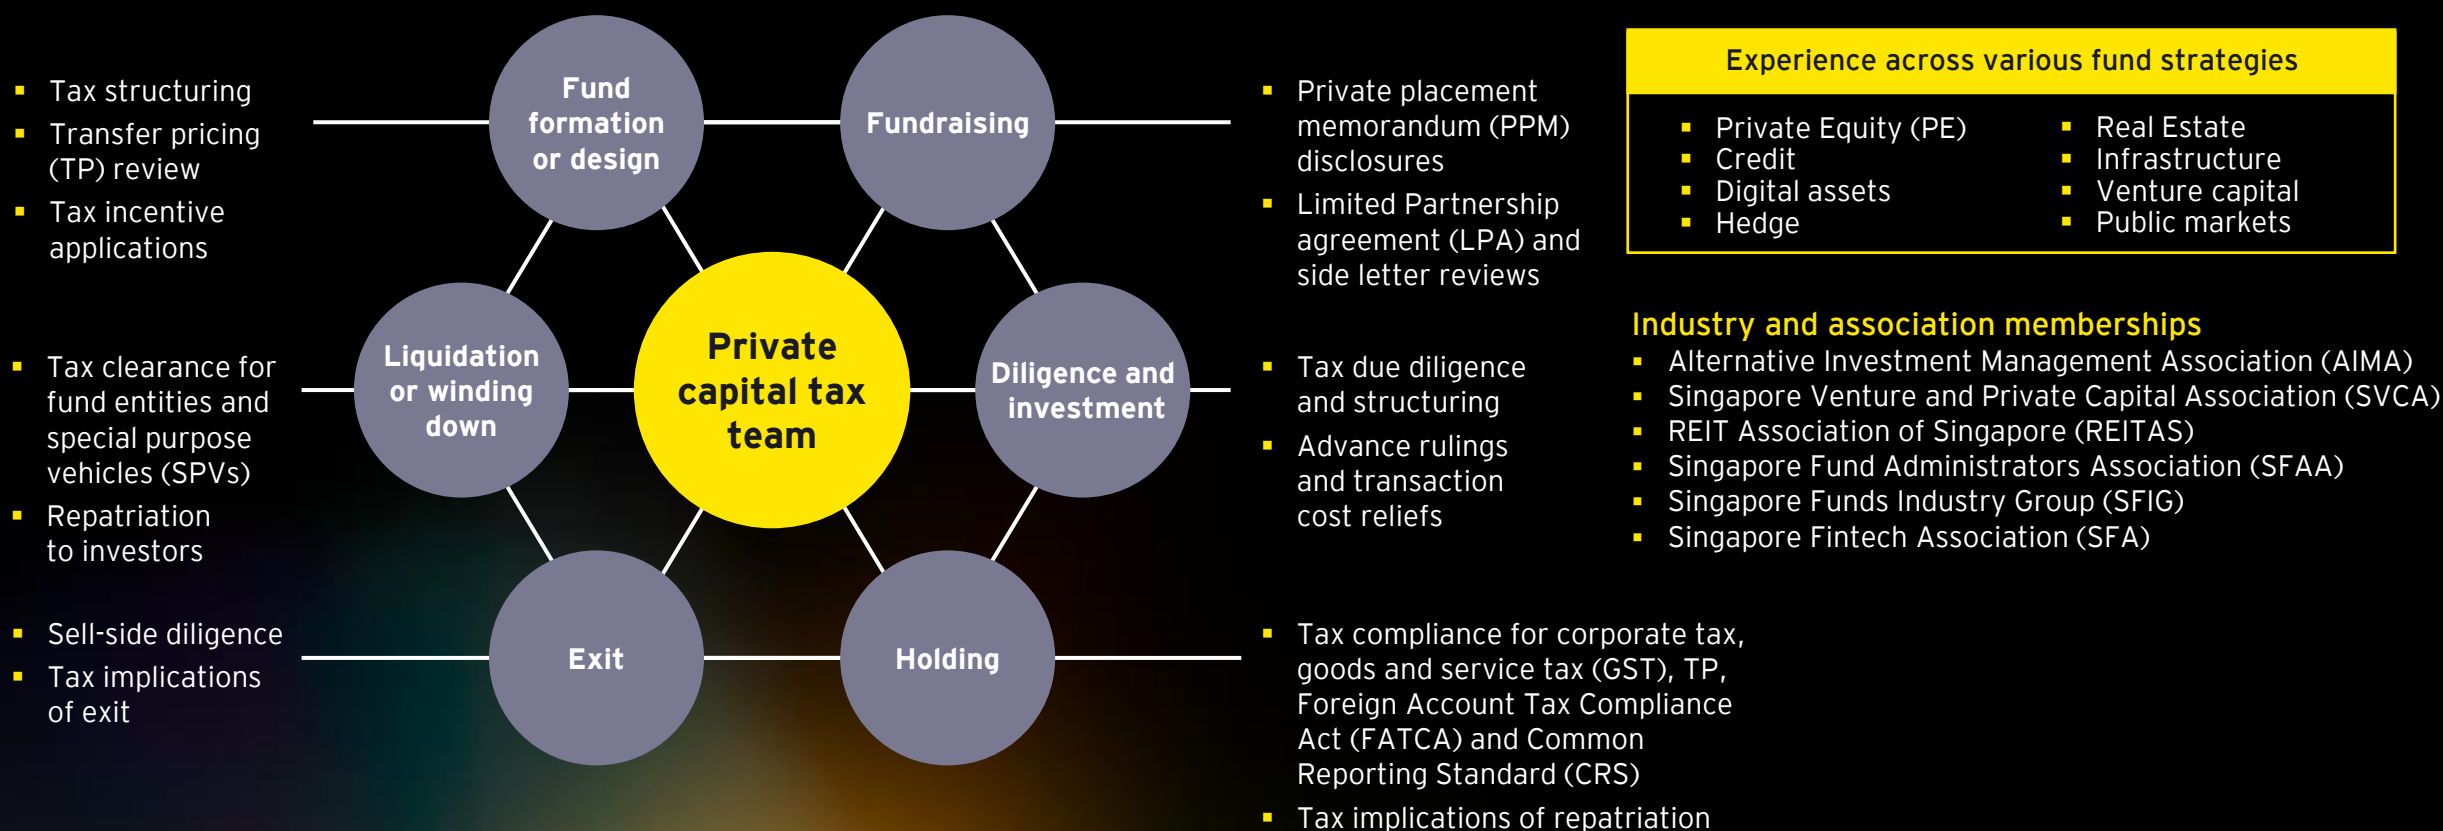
- Tax structuring
- Transfer pricing (TP) review
- Tax incentive applications

Fund formation or design

Fundraising

- Private placement memorandum (PPM) disclosures
- Limited Partnership agreement (LPA) and side letter reviews

Experience across various fund strategies

- Private Equity (PE)
- Credit
- Digital assets
- Hedge

- Real Estate
- Infrastructure
- Venture capital
- Public markets

- Tax clearance for fund entities and special purpose vehicles (SPVs)
- Repatriation to investors

Liquidation or winding down

Private capital tax team

Diligence and investment

- Tax due diligence and structuring
- Advance rulings and transaction cost reliefs

Industry and association memberships
- Alternative Investment Management Association (AIMA)
- Singapore Venture and Private Capital Association (SVCA)
- REIT Association of Singapore (REITAS)
- Singapore Fund Administrators Association (SFAA)
- Singapore Funds Industry Group (SFIG)
- Singapore Fintech Association (SFA)

- Sell-side diligence
- Tax implications of exit

Exit

Holding

- Tax compliance for corporate tax, goods and service tax (GST), TP, Foreign Account Tax Compliance Act (FATCA) and Common Reporting Standard (CRS)
- Tax implications of repatriation